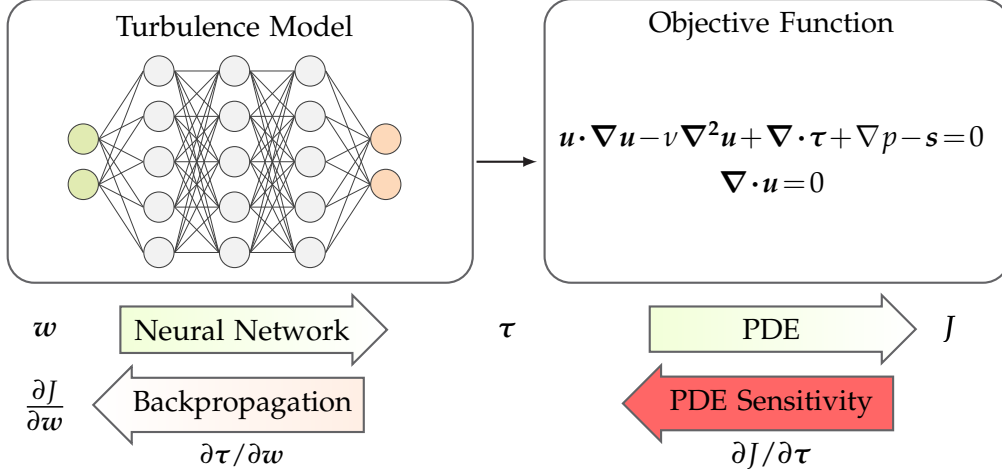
Turbulence Model

Objective Function

$\boldsymbol{u} \cdot \boldsymbol{\nabla} \boldsymbol{u} - \nu \boldsymbol{\nabla}^2 \boldsymbol{u} + \boldsymbol{\nabla} \cdot \boldsymbol{\tau} + \nabla p - \boldsymbol{s} = 0$
$\boldsymbol{\nabla} \cdot \boldsymbol{u} = 0$

$\boldsymbol{w}$ Neural Network $\boldsymbol{\tau}$ PDE $J$

$\frac{\partial J}{\partial \boldsymbol{w}}$ Backpropagation PDE Sensitivity

$\partial \boldsymbol{\tau} / \partial \boldsymbol{w}$ $\partial J / \partial \boldsymbol{\tau}$